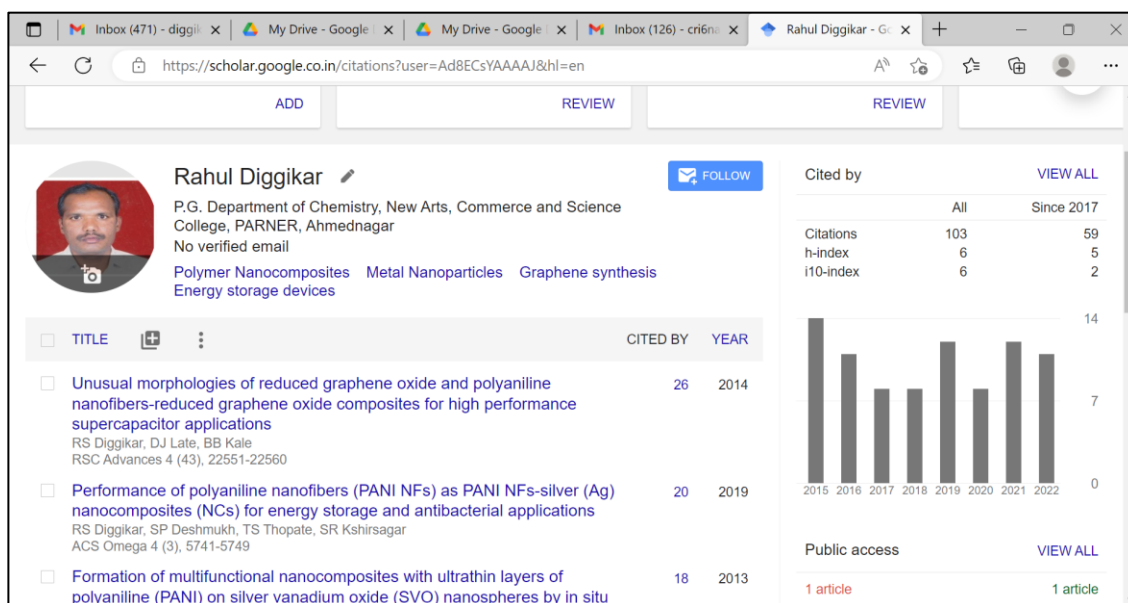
Inbox (471) - diggik × | My Drive - Google × | My Drive - Google × | Inbox (126) - cri6na × | Rahul Diggikar - Go × | +

https://scholar.google.co.in/citations?user=Ad8ECsYAAAAJ&hl=en

ADD | REVIEW | REVIEW

Rahul Diggikar

FOLLOW

P.G. Department of Chemistry, New Arts, Commerce and Science College, PARNER, Ahmednagar
No verified email
Polymer Nanocomposites Metal Nanoparticles Graphene synthesis Energy storage devices

| TITLE | CITED BY | YEAR |
|---|---|---|
| Unusual morphologies of reduced graphene oxide and polyaniline nanofibers-reduced graphene oxide composites for high performance supercapacitor applications RS Diggikar, DJ Late, BB Kale RSC Advances 4 (43), 22551-22560 | 26 | 2014 |
| Performance of polyaniline nanofibers (PANI NFs) as PANI NFs-silver (Ag) nanocomposites (NCs) for energy storage and antibacterial applications RS Diggikar, SP Deshmukh, TS Thopate, SR Kshirsagar ACS Omega 4 (3), 5741-5749 | 20 | 2019 |
| Formation of multifunctional nanocomposites with ultrathin layers of polyaniline (PANI) on silver vanadium oxide (SVO) nanospheres by in situ | 18 | 2013 |

Cited by VIEW ALL

| | All | Since 2017 |
|---|---|---|
| Citations | 103 | 59 |
| h-index | 6 | 5 |
| i10-index | 6 | 2 |

14
7
0
2015 2016 2017 2018 2019 2020 2021 2022

Public access VIEW ALL

1 article 1 article